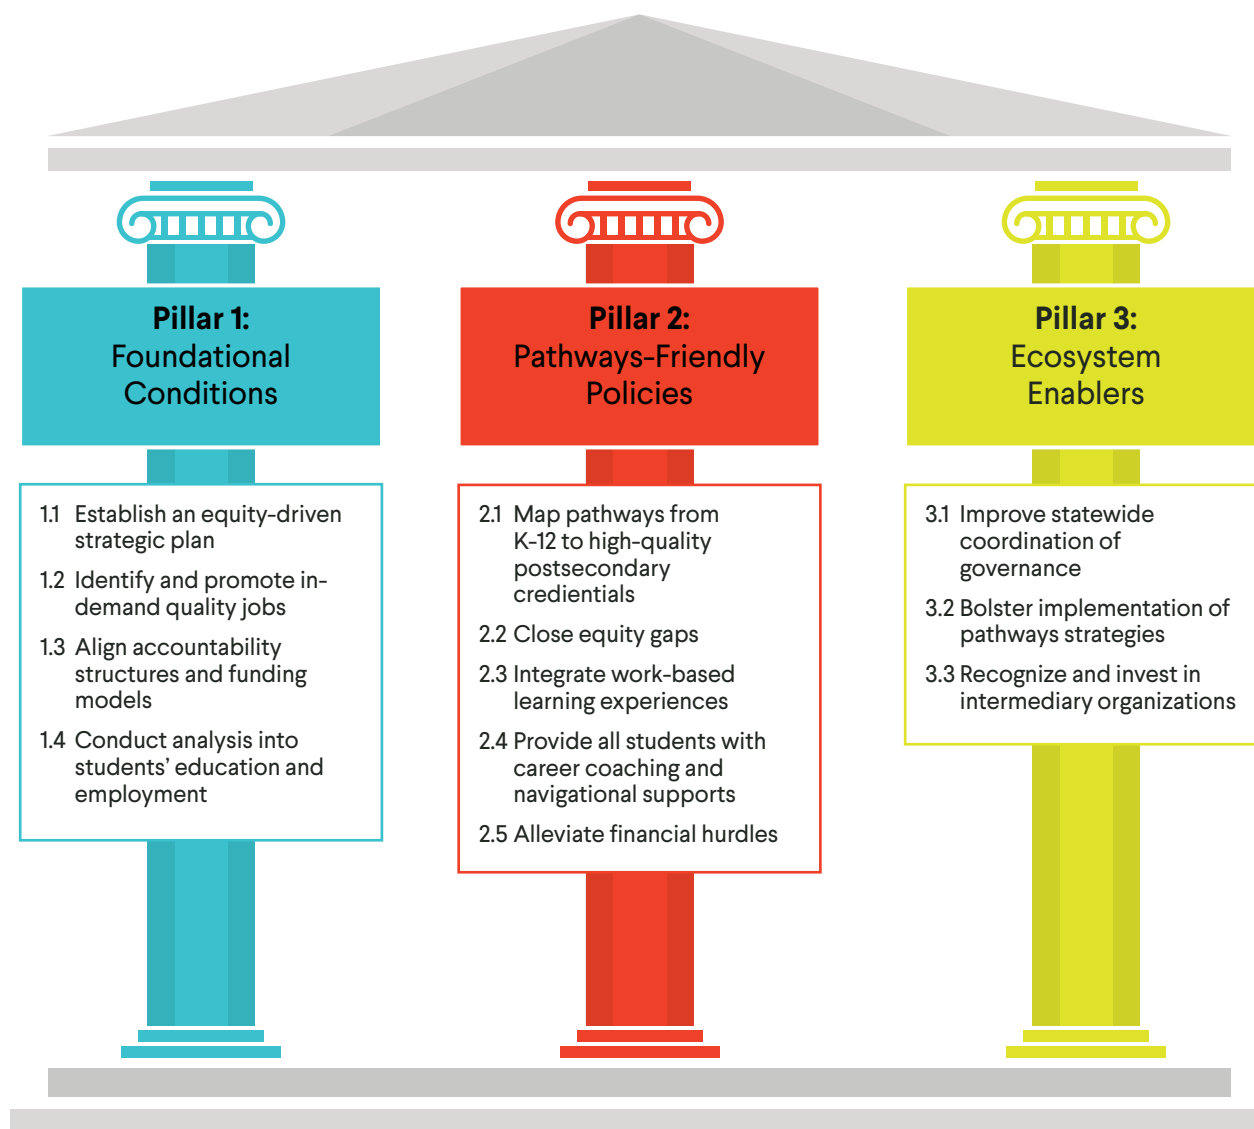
Pillar 1:
Foundational Conditions

1.1 Establish an equity-driven strategic plan

1.2 Identify and promote in-demand quality jobs

1.3 Align accountability structures and funding models

1.4 Conduct analysis into students' education and employment

Pillar 2:
Pathways-Friendly Policies

2.1 Map pathways from K-12 to high-quality postsecondary credientials

2.2 Close equity gaps

2.3 Integrate work-based learning experiences

2.4 Provide all students with career coaching and navigational supports

2.5 Alleviate financial hurdles

Pillar 3:
Ecosystem Enablers

3.1 Improve statewide coordination of governance

3.2 Bolster implementation of pathways strategies

3.3 Recognize and invest in intermediary organizations